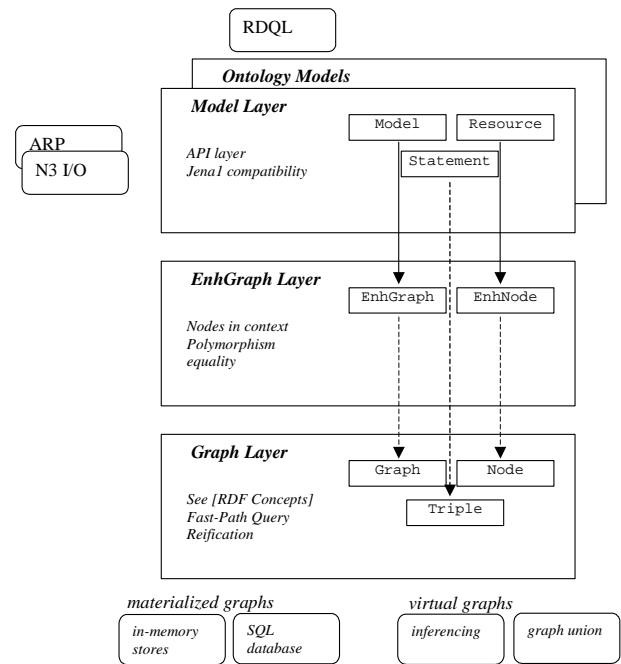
RDQL

Ontology Models

Model Layer

Model

Resource

Statement

API layer
Jena1 compatibility

ARP

N3 I/O

EnhGraph Layer

EnhGraph

EnhNode

Nodes in context
Polymorphism
equality

Graph Layer

Graph

Node

Triple

See [RDF Concepts]
Fast-Path Query
Reification

materialized graphs

in-memory stores

SQL database

virtual graphs

inferencing

graph union